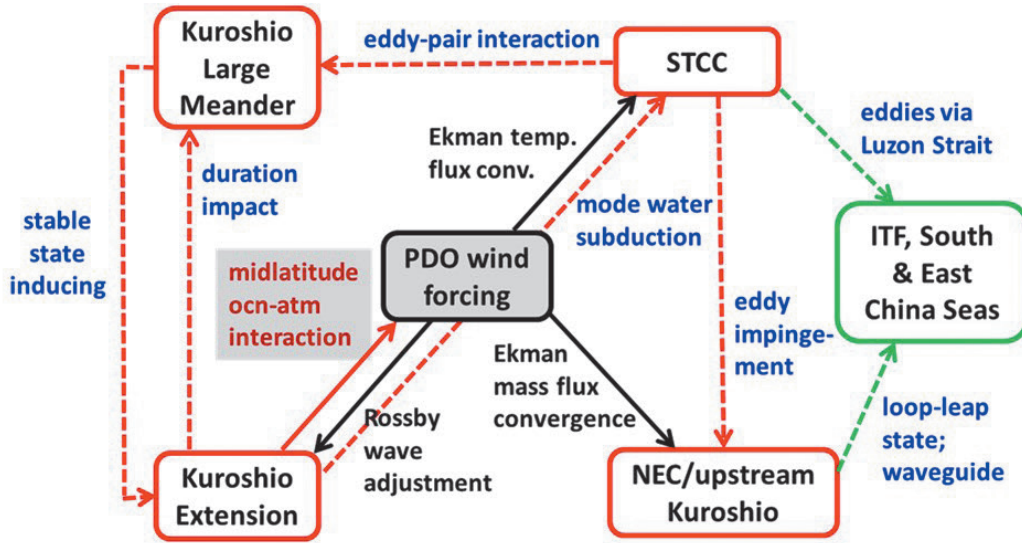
Kuroshio Large Meander

eddy-pair interaction

STCC

eddies via Luzon Strait

stable state inducing

duration impact

Ekman temp. flux conv.

mode water subduction

ITF, South & East China Seas

midlatitude ocn-atm interaction

PDO wind forcing

eddy impingement

Ekman mass flux convergence

loop-leap state; waveguide

Rossby wave adjustment

Kuroshio Extension

NEC/upstream Kuroshio